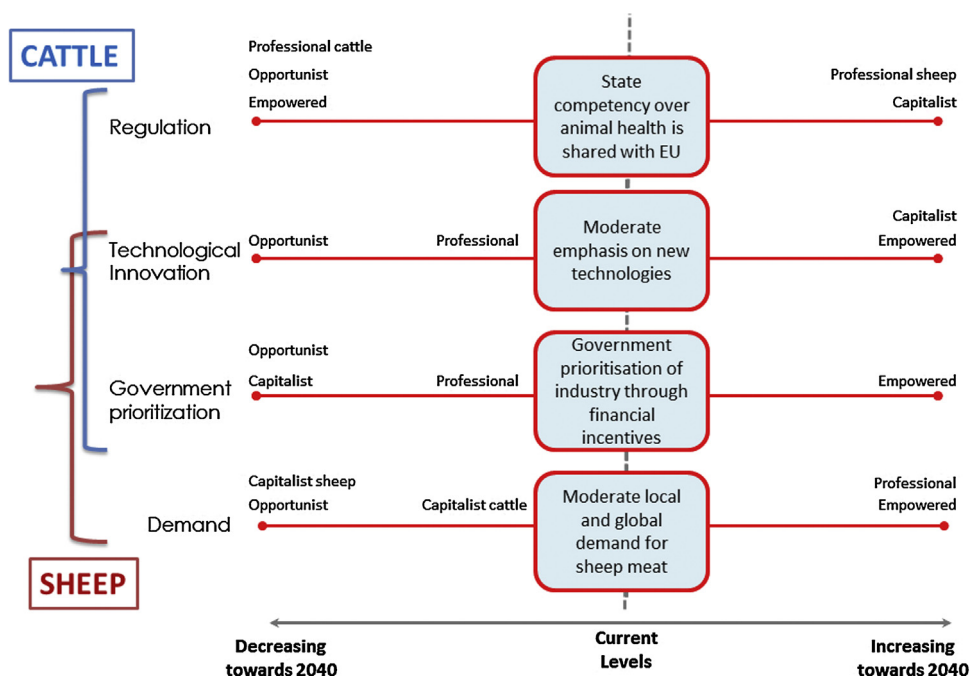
CATTLE

Regulation
Professional cattle
Opportunist
Empowered
State competency over animal health is shared with EU
Professional sheep
Capitalist

Technological Innovation
Opportunist
Professional
Moderate emphasis on new technologies
Capitalist
Empowered

Government prioritization
Opportunist
Capitalist
Professional
Government prioritisation of industry through financial incentives
Empowered

Demand
Capitalist sheep
Opportunist
Capitalist cattle
Moderate local and global demand for sheep meat
Professional
Empowered

SHEEP

Decreasing towards 2040
Current Levels
Increasing towards 2040